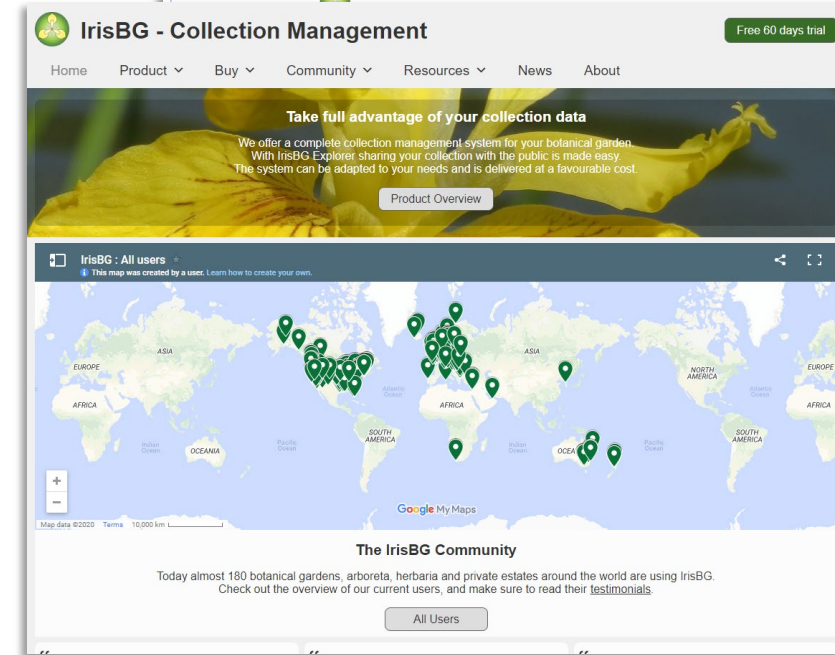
IrisBG - Collection Management

Free 60 days trial

Home Product Buy Community Resources News About

Take full advantage of your collection data

We offer a complete collection management system for your botanical garden. With IrisBG Explorer sharing your collection with the public is made easy. The system can be adapted to your needs and is delivered at a favourable cost.

Product Overview

IrisBG : All users
This map was created by a user. Learn how to create your own.

ASIA
EUROPE
AFRICA
OCEANIA
Indian Ocean
Pacific Ocean
NORTH AMERICA
Atlantic Ocean
SOUTH AMERICA
ASIA
AFRICA
Indian Ocean
OCEA
Pacific Ocean
NORTH AMERICA
Atlantic Ocean
SOUTH AMERICA
EUROPE
AFRICA

Google My Maps
Map data ©2020 Terms 10,000 km

The IrisBG Community

Today almost 180 botanical gardens, arboreta, herbaria and private estates around the world are using IrisBG. Check out the overview of our current users, and make sure to read their testimonials.

All Users